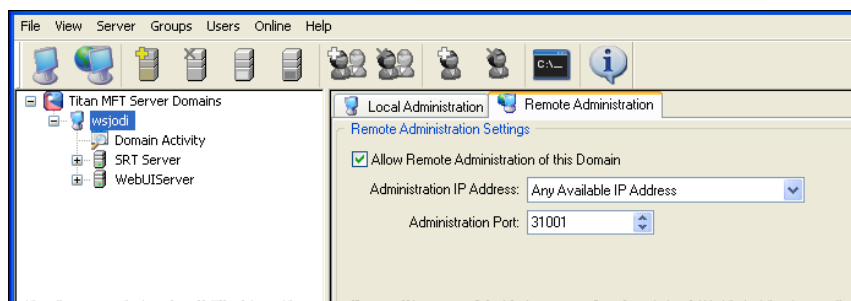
File View Server Groups Users Online Help

C:\_

Titan MFT Server Domains
wsjodi
Domain Activity
SRT Server
WebUIServer

Local Administration
Remote Administration

Remote Administration Settings
Allow Remote Administration of this Domain
Administration IP Address: Any Available IP Address
Administration Port: 31001